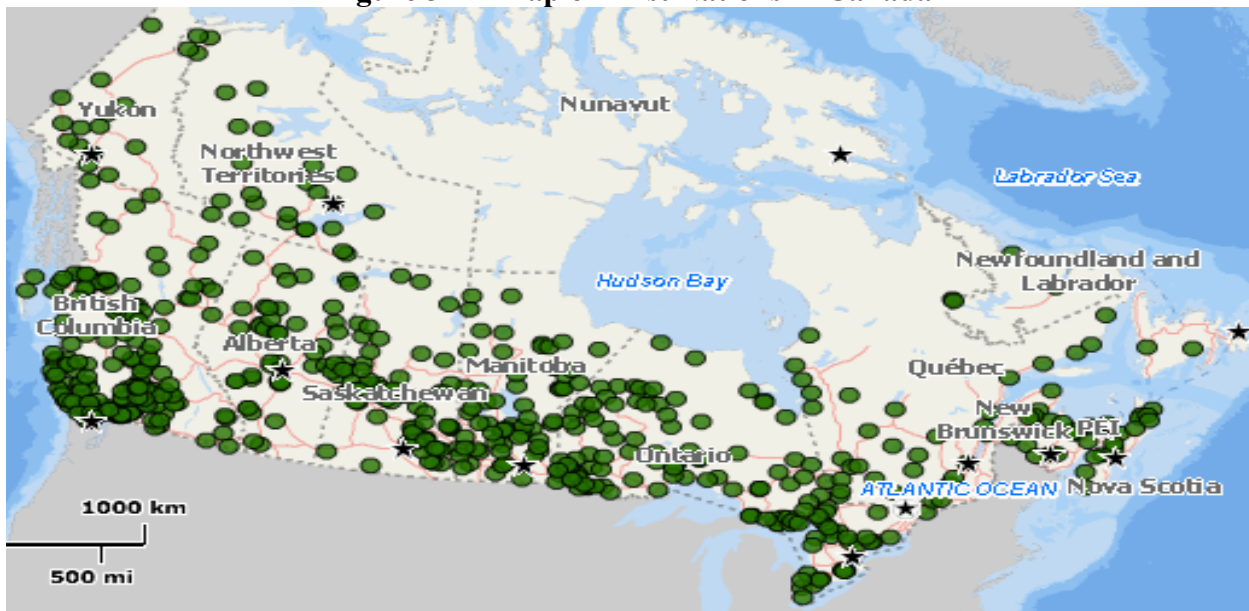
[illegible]

Yukon

Northwest Territories

Nunavut

Labrador Sea

Hudson Bay

Newfoundland and Labrador

British Columbia

Alberta

Saskatchewan

Manitoba

Québec

Ontario

New Brunswick

PEI

Nova Scotia

ATLANTIC OCEAN

1000 km

500 mi